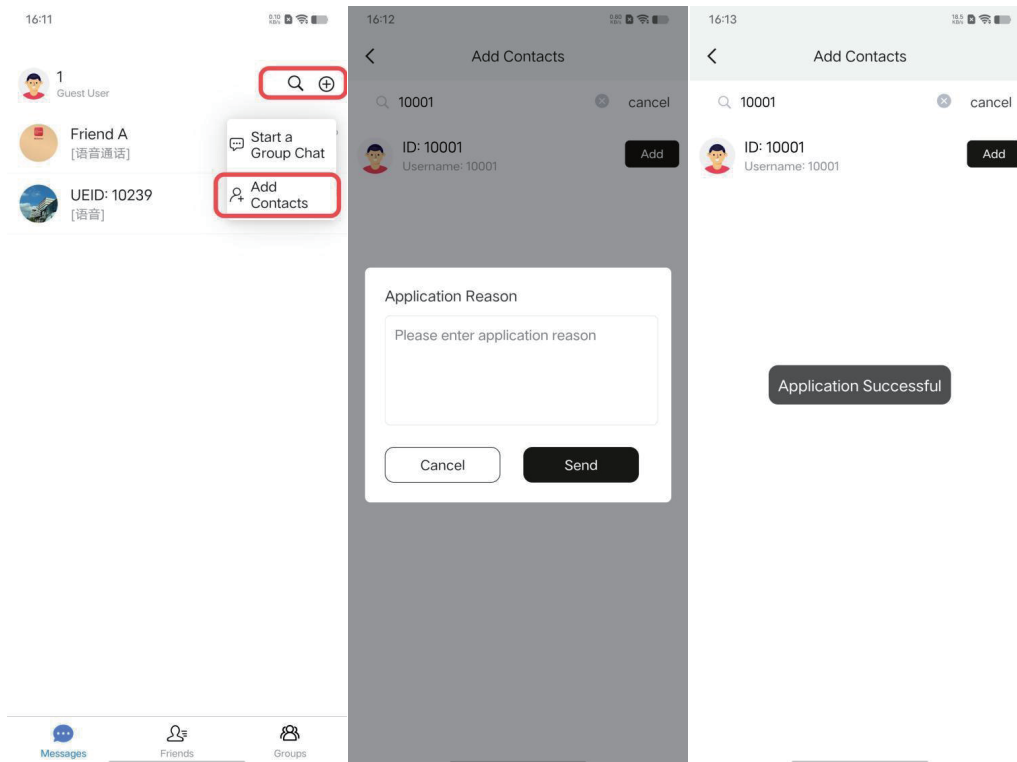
16:11

1
Guest User

Friend A
[语音通话]

UEID: 10239
[语音]

Start a Group Chat

Add Contacts

Messages Friends Groups

16:12

Add Contacts

10001 cancel

ID: 10001
Username: 10001

Add

Application Reason

Please enter application reason

Cancel Send

16:13

Add Contacts

10001 cancel

ID: 10001
Username: 10001

Add

Application Successful